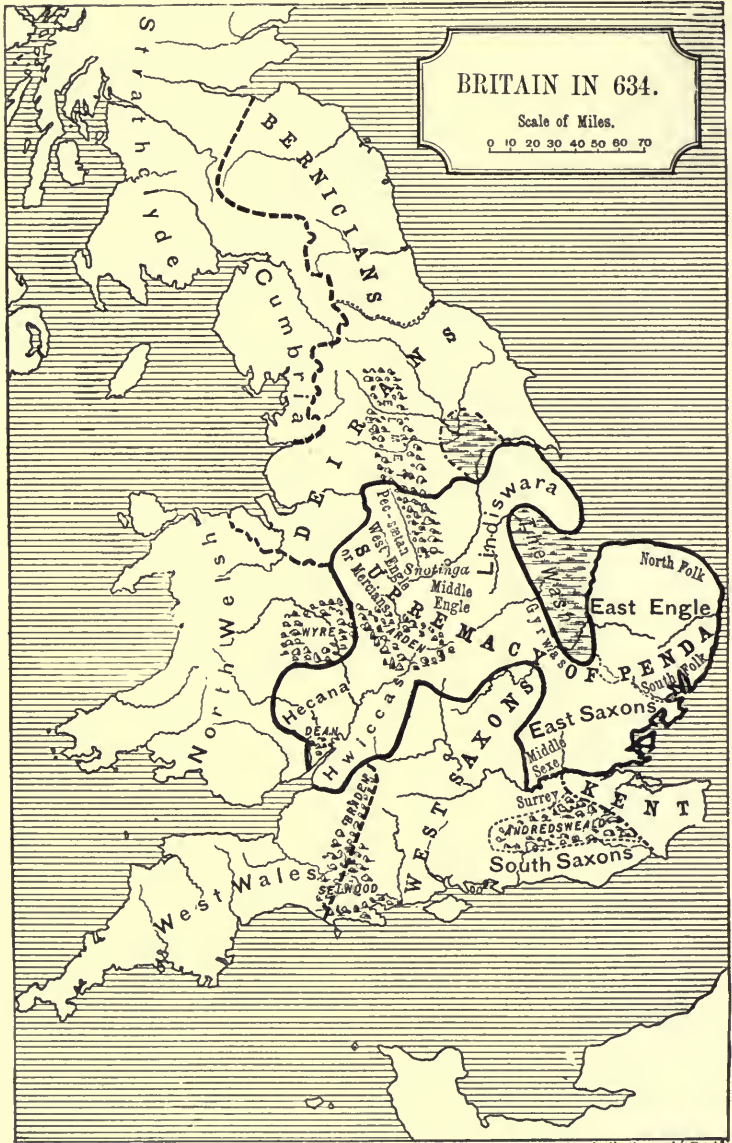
BRITAIN IN 634.

Scale of Miles.

0 10 20 30 40 50 60 70

Strathclyde

BERNICIANS

Cumbria

DEIRANS

Pec-sætan

West Engle or Mercians

Snotinga

Middle Engle

Lindiswara

The Wash

Gyrwas

North Folk

East Engle

South Folk

SUPREMACY OF PENDA

North Welsh

WYRE

ARDEN

Hecana

DEAN

Hwiccas

WEST SAXONS

East Saxons

Middle Sexe

Surrey

KENT

ANDREDSWEALD

South Saxons

SELWOOD

West Wales